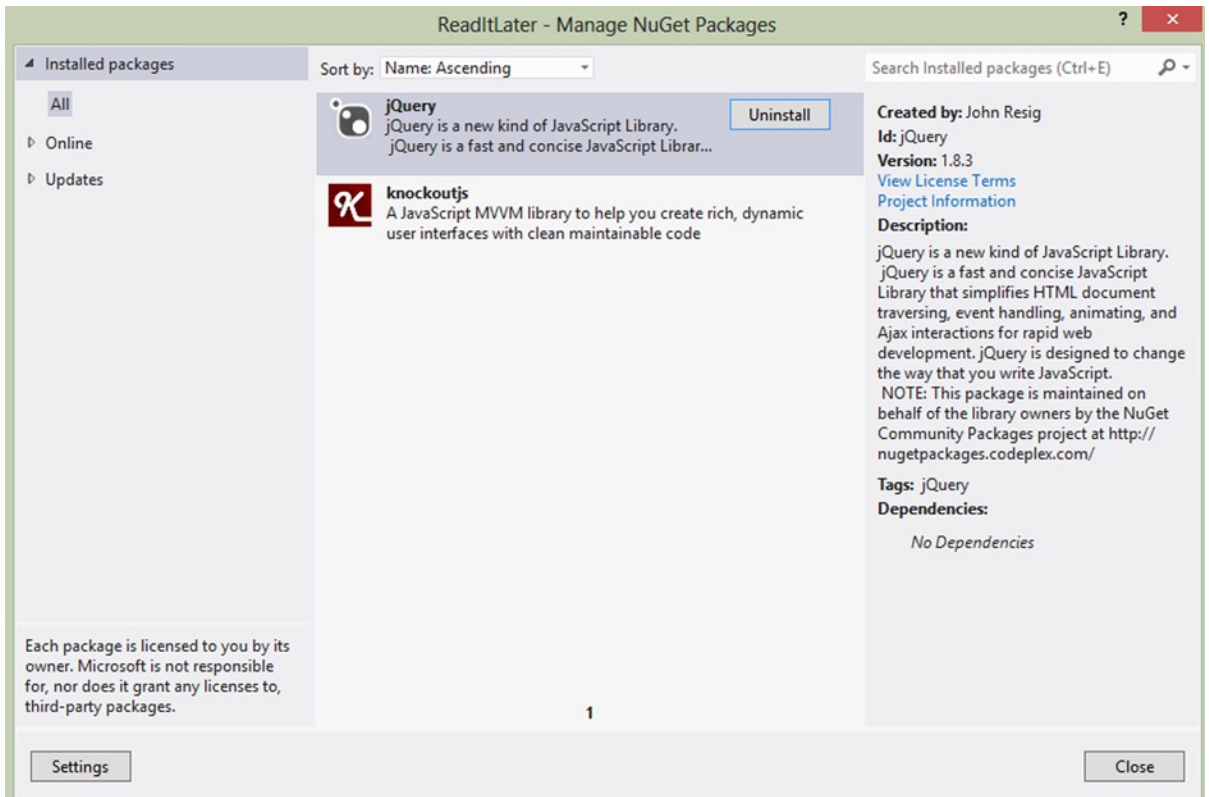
ReadItLater - Manage NuGet Packages

?

Installed packages

All

Online

Updates

Each package is licensed to you by its owner. Microsoft is not responsible for, nor does it grant any licenses to, third-party packages.

Sort by: Name: Ascending

jQuery
jQuery is a new kind of JavaScript Library.
jQuery is a fast and concise JavaScript Librar...

Uninstall

knockoutjs
A JavaScript MVVM library to help you create rich, dynamic user interfaces with clean maintainable code

1

Search Installed packages (Ctrl+E)

Created by: John Resig
Id: jQuery
Version: 1.8.3
View License Terms
Project Information
Description:
jQuery is a new kind of JavaScript Library. jQuery is a fast and concise JavaScript Library that simplifies HTML document traversing, event handling, animating, and Ajax interactions for rapid web development. jQuery is designed to change the way that you write JavaScript. NOTE: This package is maintained on behalf of the library owners by the NuGet Community Packages project at http://nugetpackages.codeplex.com/

Tags: jQuery
Dependencies:
No Dependencies

Settings

Close